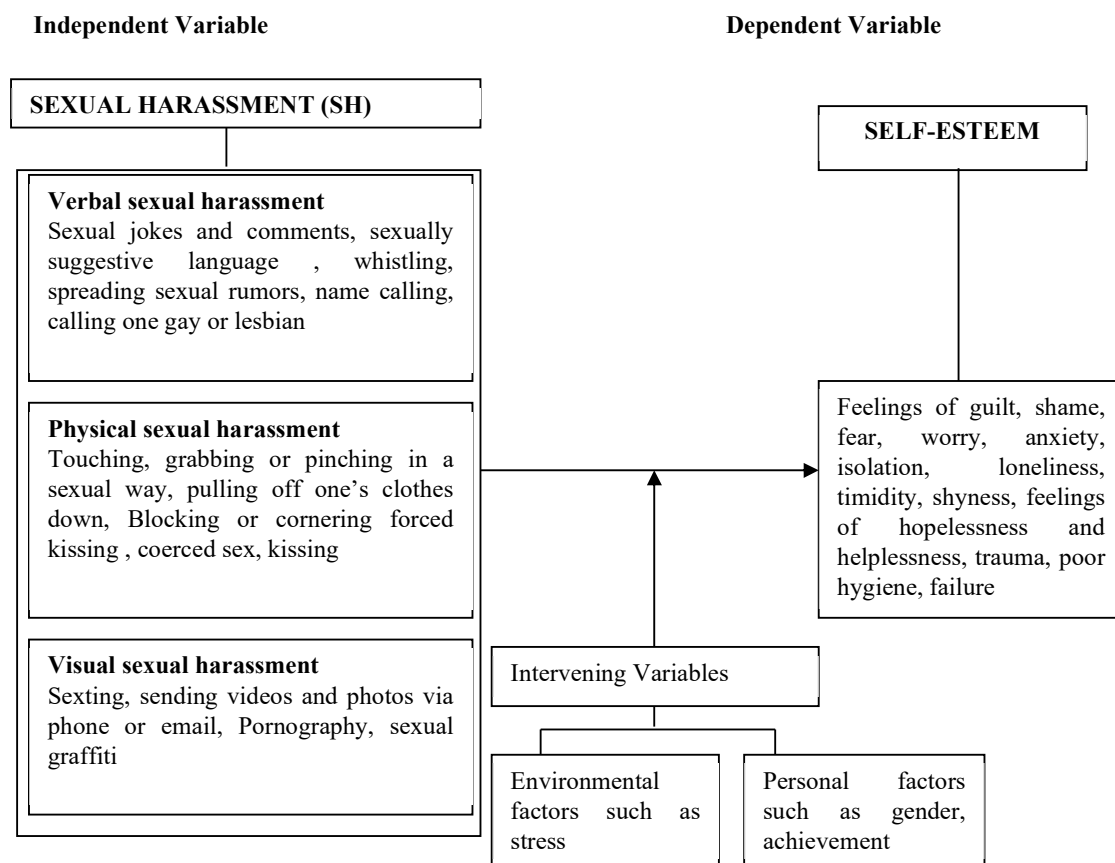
Independent Variable

Dependent Variable

SEXUAL HARASSMENT (SH)

SELF-ESTEEM

Verbal sexual harassment
Sexual jokes and comments, sexually suggestive language , whistling, spreading sexual rumors, name calling, calling one gay or lesbian

Physical sexual harassment
Touching, grabbing or pinching in a sexual way, pulling off one's clothes down, Blocking or cornering forced kissing , coerced sex, kissing

Visual sexual harassment
Sexting, sending videos and photos via phone or email, Pornography, sexual graffiti

Feelings of guilt, shame, fear, worry, anxiety, isolation, loneliness, timidity, shyness, feelings of hopelessness and helplessness, trauma, poor hygiene, failure

Intervening Variables

Environmental factors such as stress

Personal factors such as gender, achievement